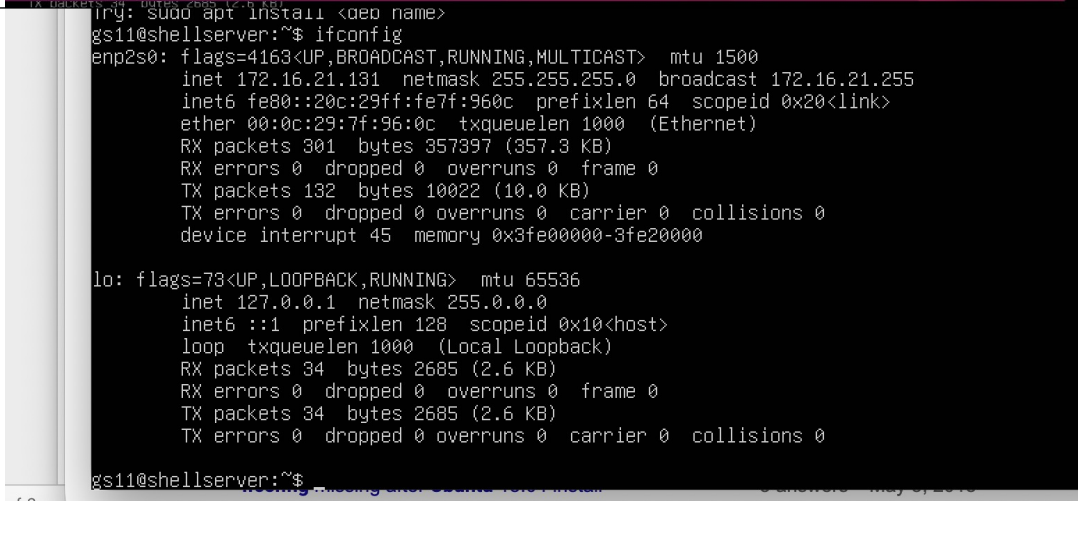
TX packets 34 bytes 2665 (2.6 KB)
Try: sudo apt install <deb name>
gs11@shellserver:~$ ifconfig
enp2s0: flags=4163<UP,BROADCAST,RUNNING,MULTICAST>  mtu 1500
        inet 172.16.21.131  netmask 255.255.255.0  broadcast 172.16.21.255
        inet6 fe80::20c:29ff:fe7f:960c  prefixlen 64  scopeid 0x20<link>
        ether 00:0c:29:7f:96:0c  txqueuelen 1000  (Ethernet)
        RX packets 301  bytes 357397 (357.3 KB)
        RX errors 0  dropped 0  overruns 0  frame 0
        TX packets 132  bytes 10022 (10.0 KB)
        TX errors 0  dropped 0 overruns 0  carrier 0  collisions 0
        device interrupt 45  memory 0x3fe00000-3fe20000

lo: flags=73<UP,LOOPBACK,RUNNING>  mtu 65536
        inet 127.0.0.1  netmask 255.0.0.0
        inet6 ::1  prefixlen 128  scopeid 0x10<host>
        loop  txqueuelen 1000  (Local Loopback)
        RX packets 34  bytes 2685 (2.6 KB)
        RX errors 0  dropped 0  overruns 0  frame 0
        TX packets 34  bytes 2685 (2.6 KB)
        TX errors 0  dropped 0 overruns 0  carrier 0  collisions 0

gs11@shellserver:~$ _
ifconfig missing after Ubuntu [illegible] install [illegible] answers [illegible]